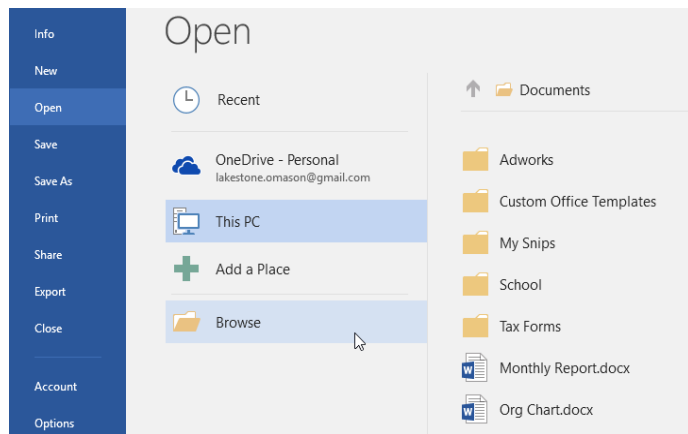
Info
New
Open
Save
Save As
Print
Share
Export
Close
Account
Options

Open

Recent
OneDrive - Personal
lakestone.omason@gmail.com
This PC
Add a Place
Browse

Documents
Adworks
Custom Office Templates
My Snips
School
Tax Forms
Monthly Report.docx
Org Chart.docx